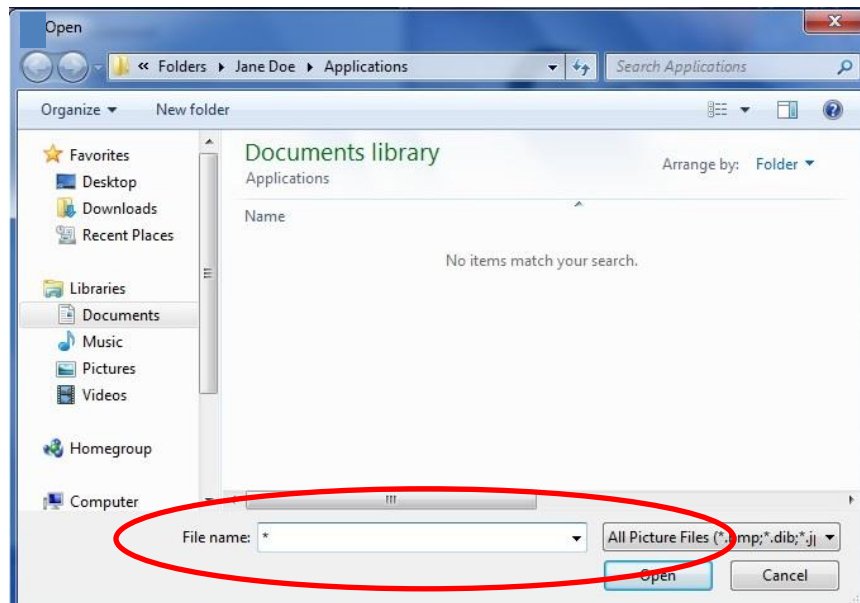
Open

« Folders ▸ Jane Doe ▸ Applications

Search Applications

Organize ▾ New folder

Favorites
Desktop
Downloads
Recent Places

Libraries
Documents
Music
Pictures
Videos

Homegroup

Computer

Documents library
Applications

Arrange by: Folder ▾

Name

No items match your search.

File name: *

All Picture Files (*.bmp;*.dib;*.jp

Open

Cancel